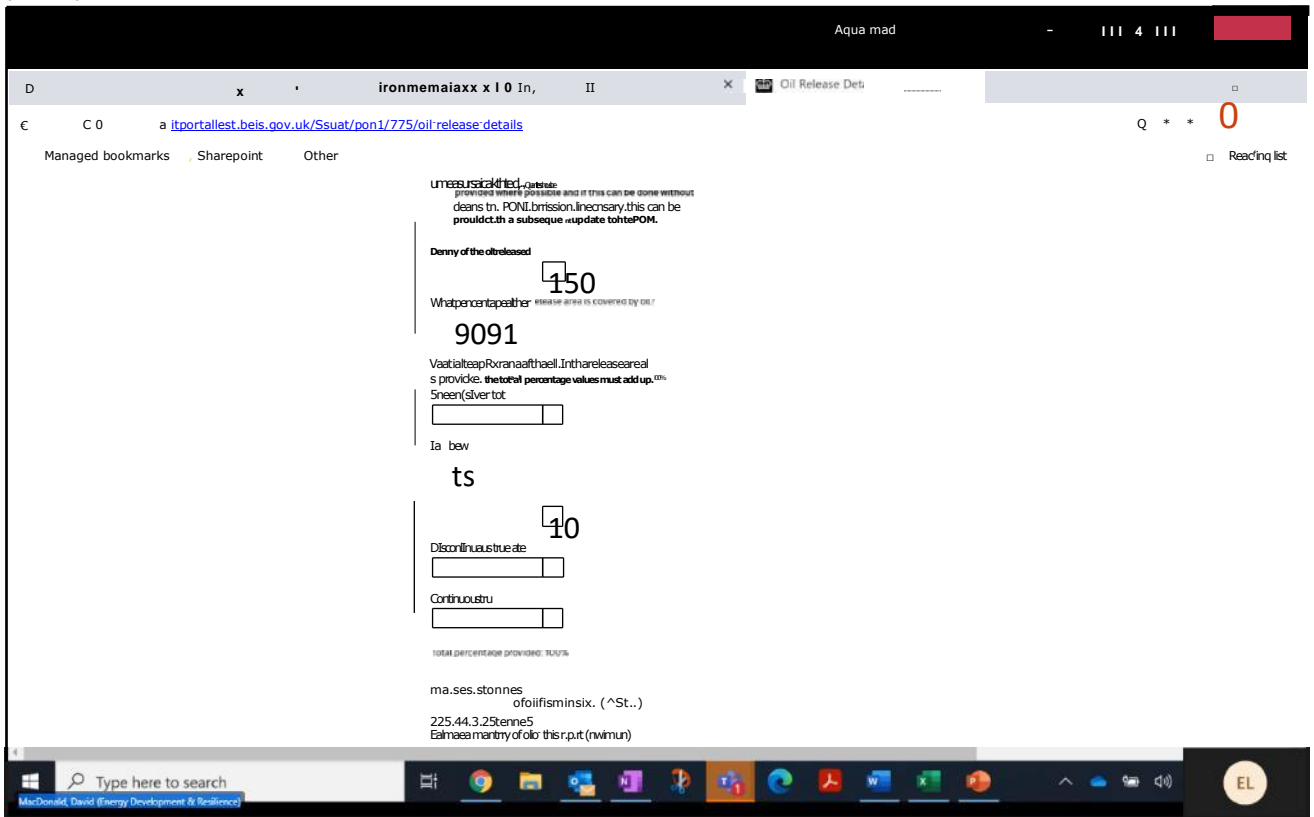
Aqua mad

D x ' ironmemaiaxx x I 0 In, II ×

Oil Release Det

€ C 0 a itportallest.beis.gov.uk/Ssuat/pon1/775/oil-release-details

Q * * 0

Managed bookmarks Sharepoint Other

Reading list

umeasursaicakthted, Quiesnote provided where possible and if this can be done without deans tn. PONI.brrission.linecnsary.this can be prouldct.th a subseque update tohtePOM.

Denny of the oltreleased

150

Whatpencentapealther elease area is covered by oil?

9091

VaatialteapRxranaafthaell.Intharelleaseareal s provicke. the total percentage values must add up.00%

5neen(sIver tot

Ia bew

ts

10

DIsconlinuaustrueate

Continuoustru

Total percentage provided: 100%

ma.ses.stonnes ofoiifisminsix. (^St..)

225.44.3.25tenne5

Ealmaea mantmy of olio this r.p.rt (nwimun)

Type here to search

MacDonald, David (Energy Development & Resilience)

EL